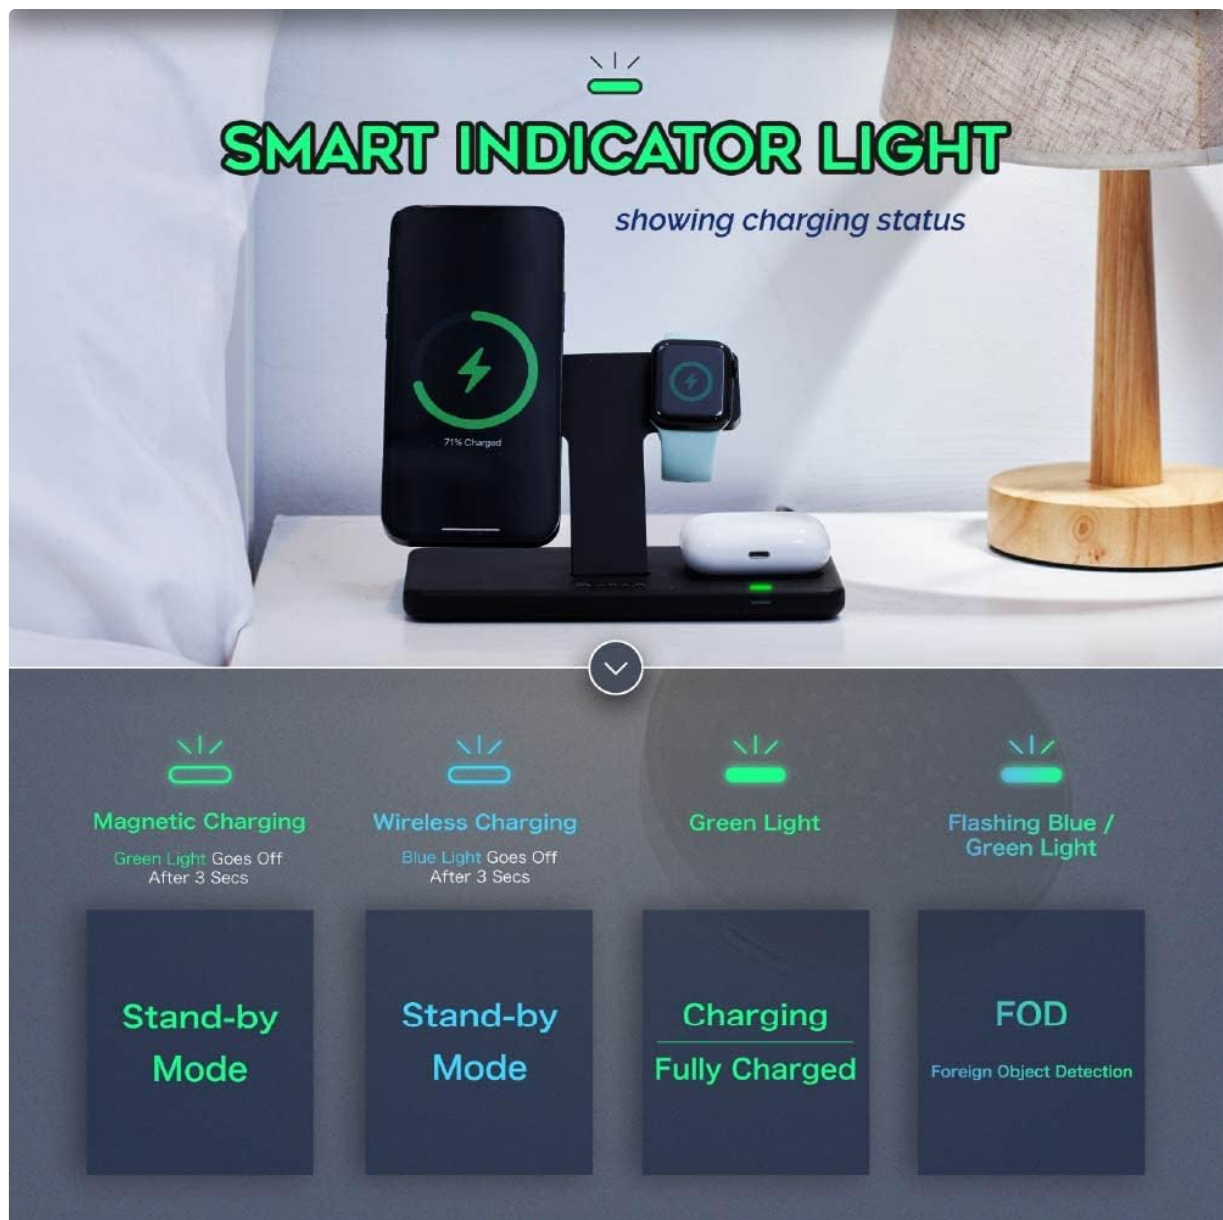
SMART INDICATOR LIGHT

showing charging status

71% Charged

Magnetic Charging

Green Light Goes Off After 3 Secs

Wireless Charging

Blue Light Goes Off After 3 Secs

Green Light

Flashing Blue / Green Light

Stand-by Mode

Stand-by Mode

Charging

Fully Charged

FOD

Foreign Object Detection